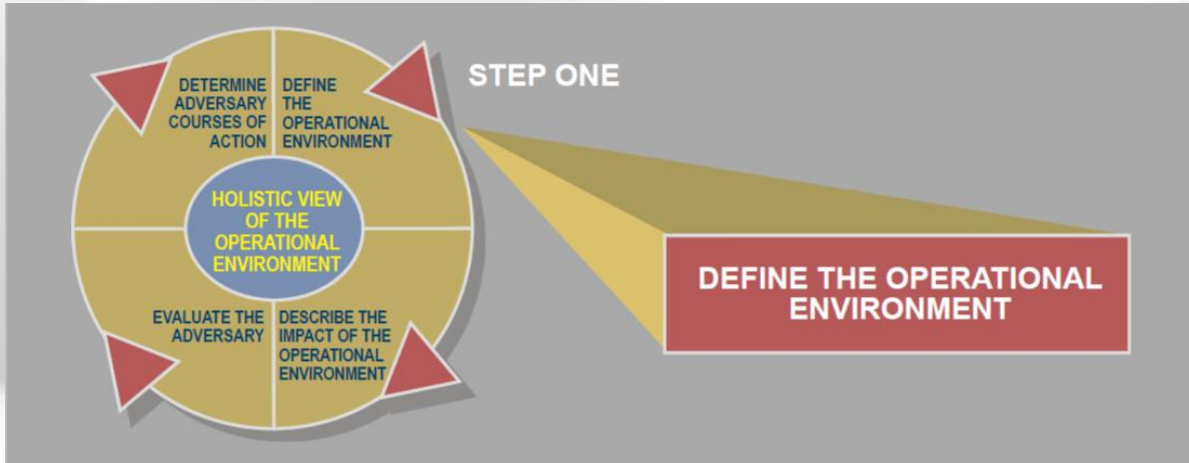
DETERMINE ADVERSARY COURSES OF ACTION

DEFINE THE OPERATIONAL ENVIRONMENT

STEP ONE

HOLISTIC VIEW OF THE OPERATIONAL ENVIRONMENT

EVALUATE THE ADVERSARY

DESCRIBE THE IMPACT OF THE OPERATIONAL ENVIRONMENT

DEFINE THE OPERATIONAL ENVIRONMENT